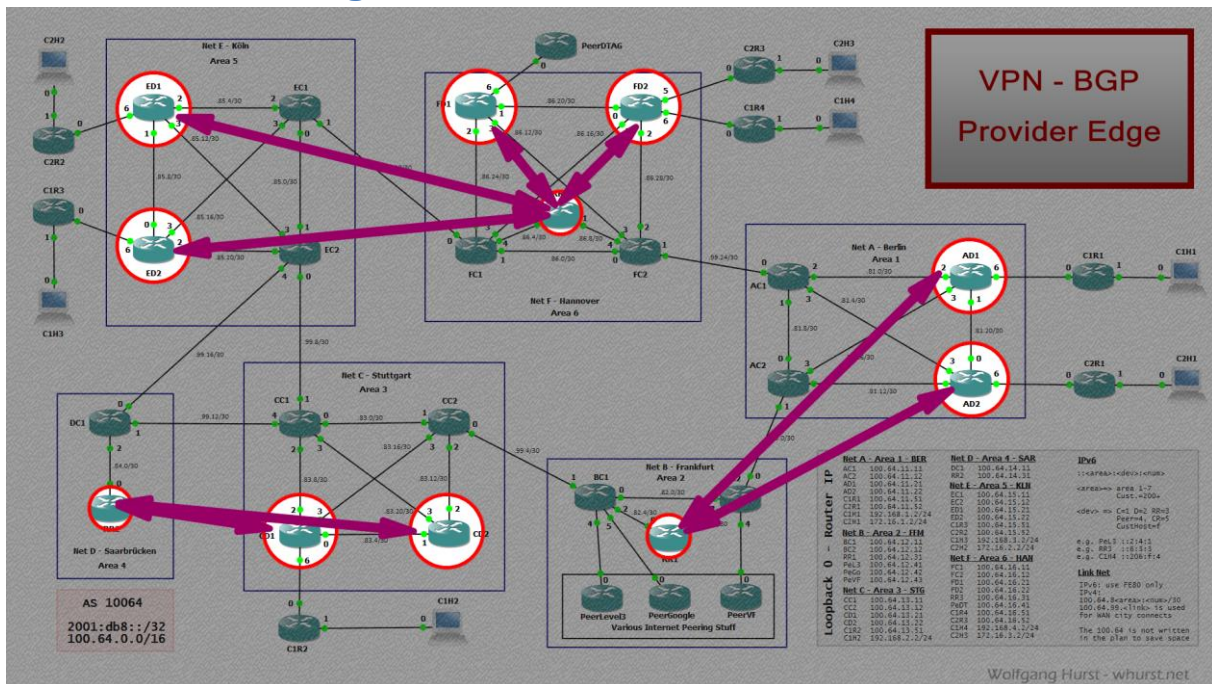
VPN - BGP
Provider Edge

Net E - Köln
Area 5

C2H2
ED1
EC1
ED2
EC2
C2R2
C1R3
C1H3
.85.4/30
.85.12/30
.85.8/30
.85.16/30
.85.0/30
.85.20/30

PeerDTAG
Net F - Hannover
Area 6
FD1
FD2
FC1
FC2
.86.20/30
.86.12/30
.86.16/30
.86.24/30
.86.28/30
.86.4/30
.86.8/30
.86.0/30

C2R3
C2H3
C1R4
C1H4

Net A - Berlin
Area 1
AC1
AC2
AD1
AD2
C1R1
C1H1
C2R1
C2H1
.81.0/30
.81.4/30
.81.8/30
.81.20/30
.81.12/30
.89.24/30

Net C - Stuttgart
Area 3
CC1
CC2
CD1
CD2
C1R2
C1H2
.83.0/30
.83.16/30
.83.8/30
.83.12/30
.83.20/30
.83.4/30
.99.8/30
.99.16/30
.99.12/30
.99.4/30

DC1
DD1
Net D - Saarbrücken
Area 4
.84.0/30

Net B - Frankfurt
Area 2
BC1
BC2
RR1
.82.0/30
.82.4/30
PeerLevel3
PeerGoogle
PeerVF
Various Internet Peering Stuff

AS 10064
2001:db8::/32
100.64.0.0/16

Loopback 0 - Router IP

Net A - Area 1 - BER
AC1 100.64.11.11
AC2 100.64.11.12
AD1 100.64.11.21
AD2 100.64.11.22
C1R1 100.64.11.51
C2R1 100.64.11.52
C1H1 192.168.1.2/24
C2H1 172.16.1.2/24
Net B - Area 2 - FFM
BC1 100.64.12.11
BC2 100.64.12.12
RR1 100.64.12.31
PeL3 100.64.12.41
PeGo 100.64.12.42
PeVF 100.64.12.43
Net C - Area 3 - STG
CC1 100.64.13.11
CC2 100.64.13.12
CD1 100.64.13.21
CD2 100.64.13.22
C1R2 100.64.13.51
C1H2 192.168.2.2/24

Net D - Area 4 - SAR
DC1 100.64.14.11
DD1 100.64.14.31
Net E - Area 5 - KLN
EC1 100.64.15.11
EC2 100.64.15.12
ED1 100.64.15.21
ED2 100.64.15.22
C1R3 100.64.15.51
C2R2 100.64.15.52
C1H3 192.168.3.1/24
C2H2 172.16.2.2/24
Net F - Area 6 - HAN
FC1 100.64.16.11
FC2 100.64.16.12
FD1 100.64.16.21
FD2 100.64.16.22
RR3 100.64.16.31
PeDT 100.64.16.41
C1R4 100.64.16.51
C2R3 100.64.16.52
C1H4 192.168.4.2/24
C2H3 172.16.3.2/24

IPv6
::<area>:<dev>:<num>
<area>=> area 1-7
Cust.=200+
<dev> => C=1 D=2 RR=3
Peer=4, CR=5
CustHost=f
e.g. PeL3 ::2:4:1
e.g. RR3 ::6:3:1
e.g. C1H4 ::206:f:4

Link Net
IPv6: use FE80 only
IPv4:
100.64.8<area>:<num>/30
100.64.99.<link> is used
for WAN city connects
The 100.64 is not written
in the plan to save space

Wolfgang Hurst - whurst.net